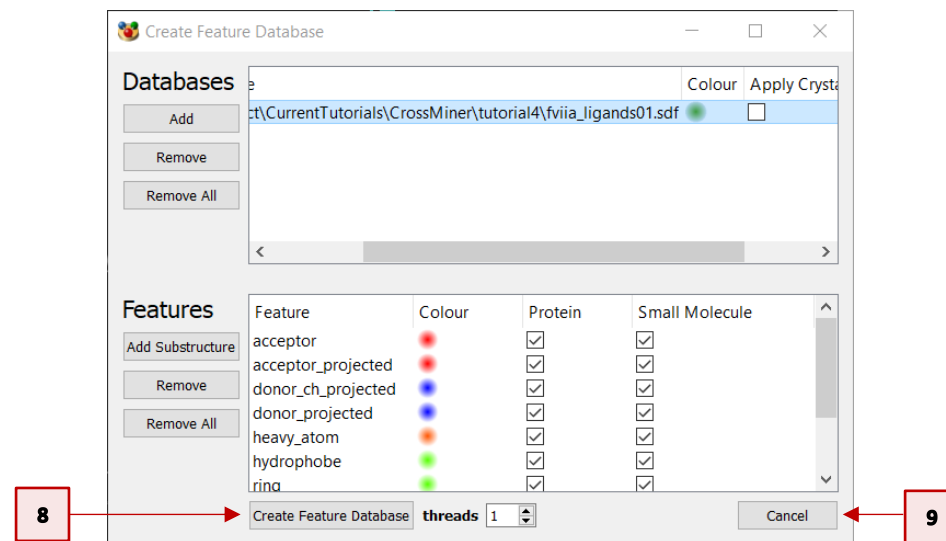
Create Feature Database

Databases

Add
Remove
Remove All

| e | Colour | Apply Crysta |
|---|---|---|
| ct\CurrentTutorials\CrossMiner\tutorial4\fviia_ligands01.sdf | | |

Features

Add Substructure
Remove
Remove All

| Feature | Colour | Protein | Small Molecule |
|---|---|---|---|
| acceptor | | | |
| acceptor_projected | | | |
| donor_ch_projected | | | |
| donor_projected | | | |
| heavy_atom | | | |
| hydrophobe | | | |
| ring | | | |

8

Create Feature Database  threads 1

Cancel

9